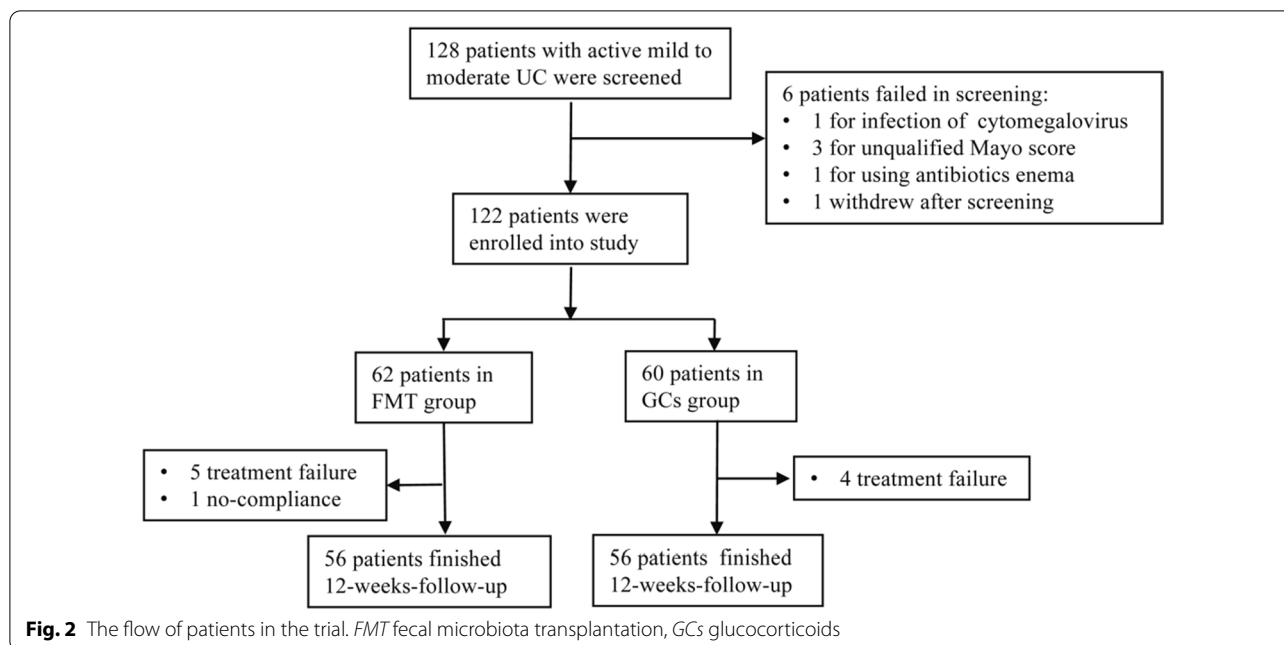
128 patients with active mild to moderate UC were screened

6 patients failed in screening:
• 1 for infection of cytomegalovirus
• 3 for unqualified Mayo score
• 1 for using antibiotics enema
• 1 withdrew after screening

122 patients were enrolled into study

62 patients in FMT group

60 patients in GCs group

• 5 treatment failure
• 1 no-compliance

• 4 treatment failure

56 patients finished 12-weeks-follow-up

56 patients finished 12-weeks-follow-up

**Fig. 2** The flow of patients in the trial. *FMT* fecal microbiota transplantation, *GCs* glucocorticoids